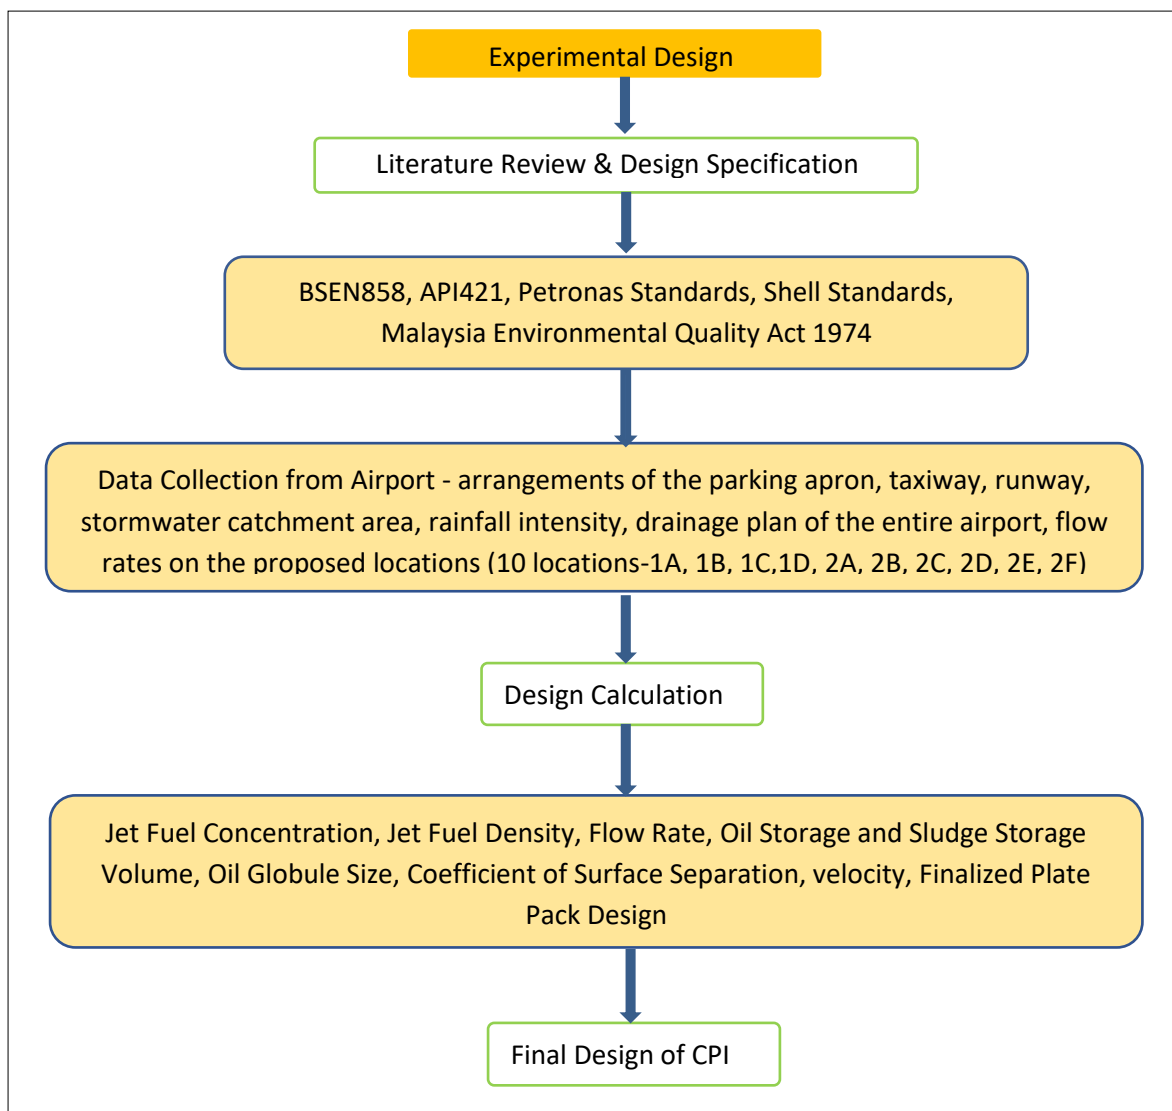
Experimental Design

Literature Review & Design Specification

BSEN858, API421, Petronas Standards, Shell Standards, Malaysia Environmental Quality Act 1974

Data Collection from Airport - arrangements of the parking apron, taxiway, runway, stormwater catchment area, rainfall intensity, drainage plan of the entire airport, flow rates on the proposed locations (10 locations-1A, 1B, 1C,1D, 2A, 2B, 2C, 2D, 2E, 2F)

Design Calculation

Jet Fuel Concentration, Jet Fuel Density, Flow Rate, Oil Storage and Sludge Storage Volume, Oil Globule Size, Coefficient of Surface Separation, velocity, Finalized Plate Pack Design

Final Design of CPI